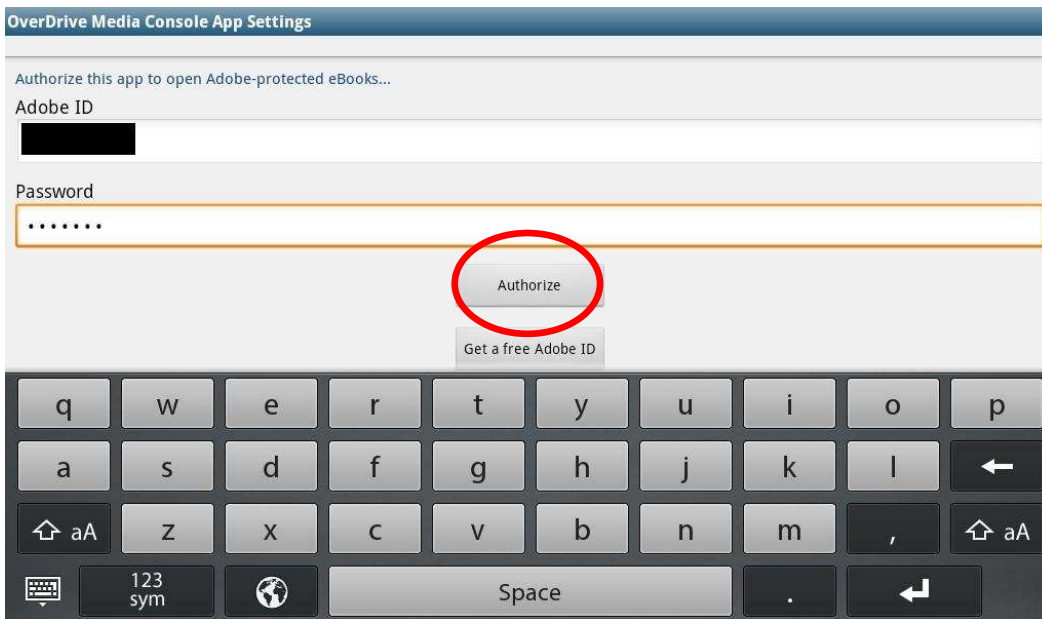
OverDrive Media Console App Settings

Authorize this app to open Adobe-protected eBooks...

Adobe ID

Password

•••••••

Authorize

Get a free Adobe ID

q w e r t y u i o p

a s d f g h j k l

aA z x c v b n m , aA

123 sym

Space

.